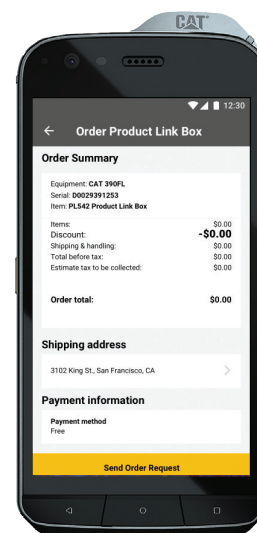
CAT

12:30

Order Product Link Box

Order Summary

Equipment: CAT 390FL
Serial: D0029391253
Item: PL542 Product Link Box

| | |
|---|---|
| Items: | \$0.00 |
| Discount: | -\$0.00 |
| Shipping & handling: | \$0.00 |
| Total before tax: | \$0.00 |
| Estimate tax to be collected: | \$0.00 |

Order total: \$0.00

Shipping address

3102 King St., San Francisco, CA

Payment information

Payment method
Free

Send Order Request